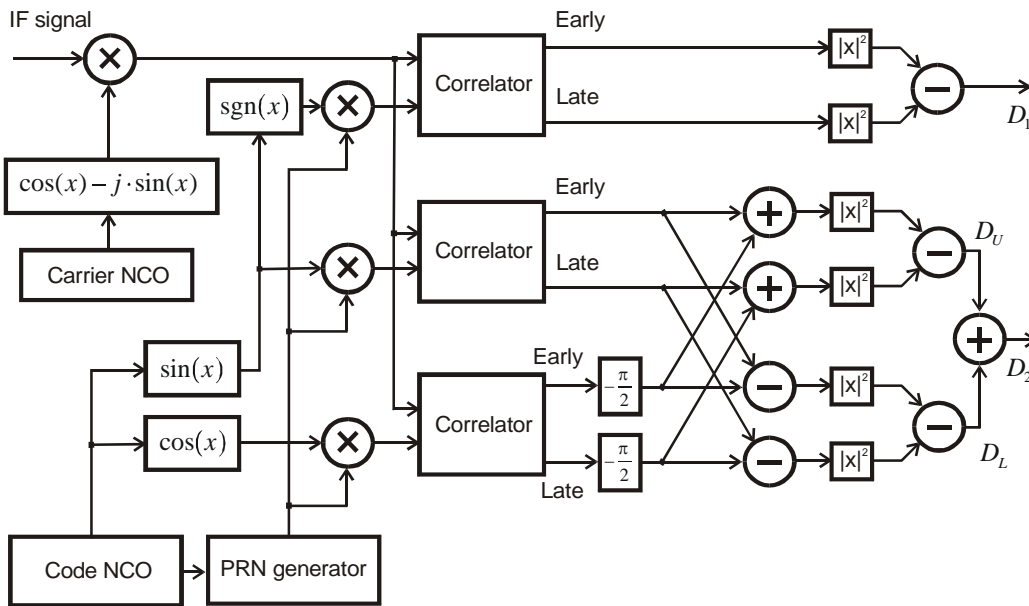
IF signal

Early

Late

$|x|^2$

$|x|^2$

$D_1$

$\mathrm{sgn}(x)$

Correlator

$\cos(x) - j \cdot \sin(x)$

Carrier NCO

Early

Late

Correlator

$|x|^2$

$|x|^2$

$D_U$

$\sin(x)$

Early

$-\frac{\pi}{2}$

$|x|^2$

$D_2$

$\cos(x)$

Correlator

$-\frac{\pi}{2}$

$|x|^2$

$D_L$

Late

Code NCO

PRN generator